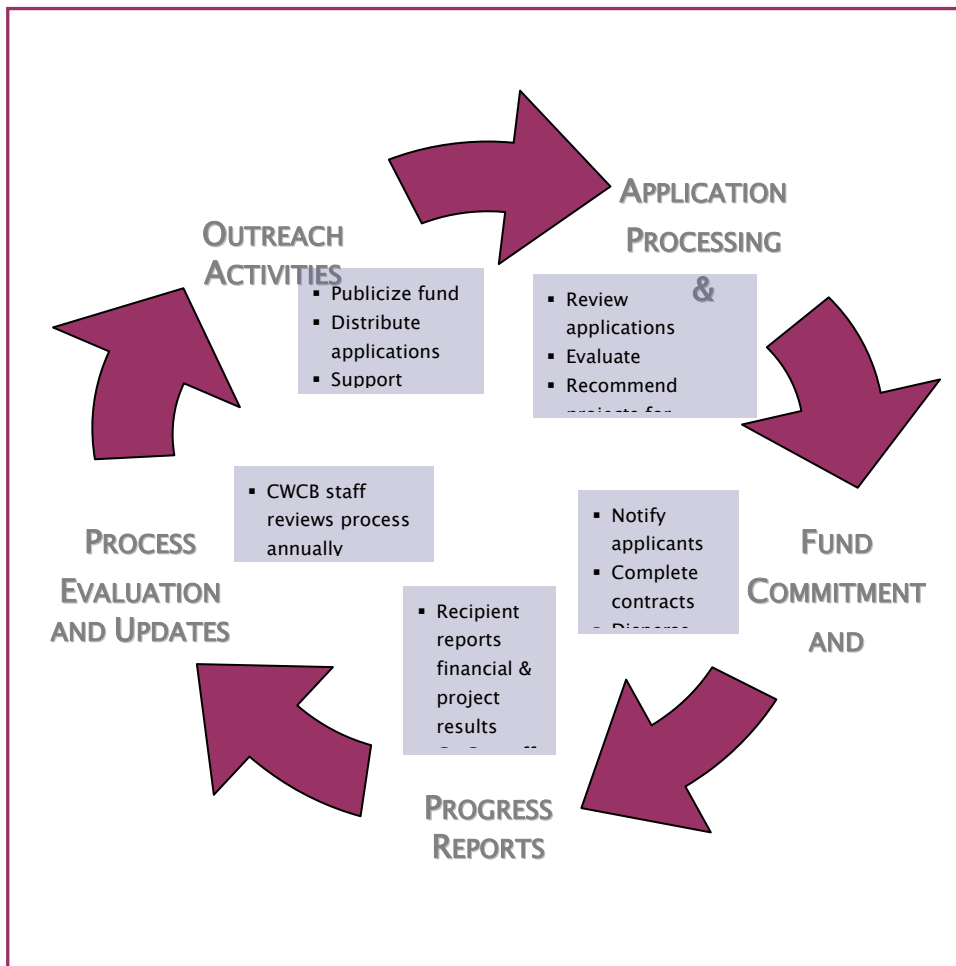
APPLICATION PROCESSING &

- Review applications
- Evaluate
- Recommend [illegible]

FUND COMMITMENT AND

- Notify applicants
- Complete contracts
- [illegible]

PROGRESS REPORTS

- Recipient reports financial & project results
- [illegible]

PROCESS EVALUATION AND UPDATES

- CWCB staff reviews process annually

OUTREACH ACTIVITIES

- Publicize fund
- Distribute applications
- Support